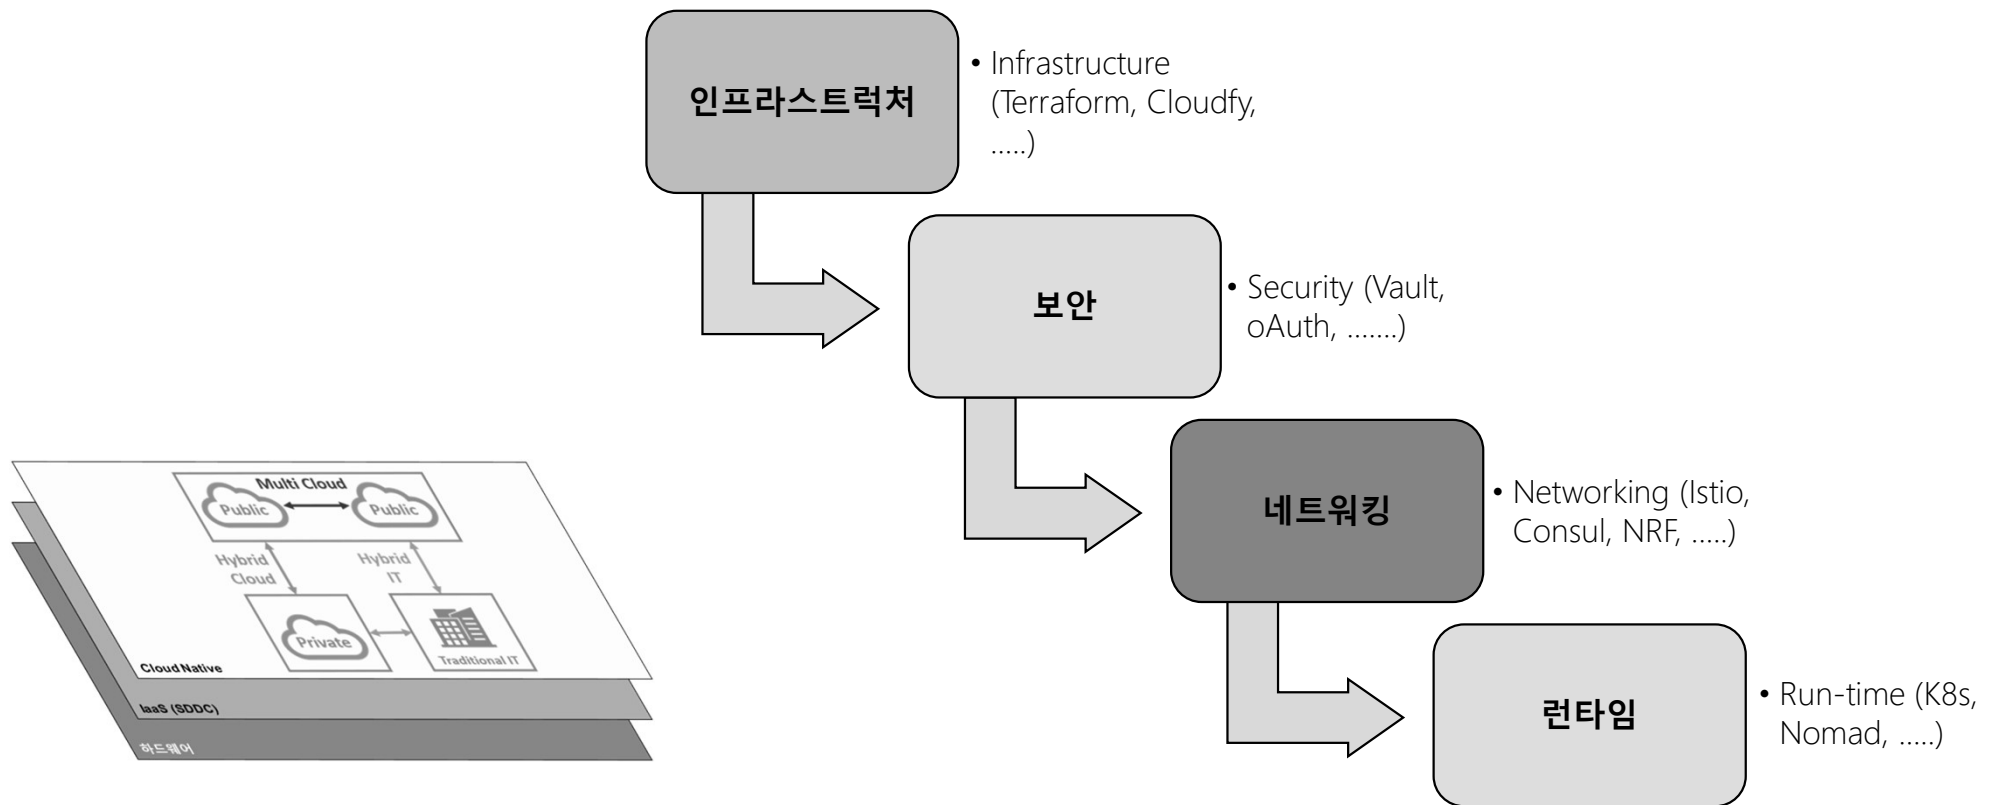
인프라스트럭처

• Infrastructure (Terraform, Cloudfy, .....)

보안

• Security (Vault, oAuth, .......)

네트워킹

• Networking (Istio, Consul, NRF, .....)

런타임

• Run-time (K8s, Nomad, .....)

Multi Cloud

Public

Public

Hybrid Cloud

Hybrid IT

Private

Traditional IT

Cloud Native

IaaS (SDDC)

하드웨어